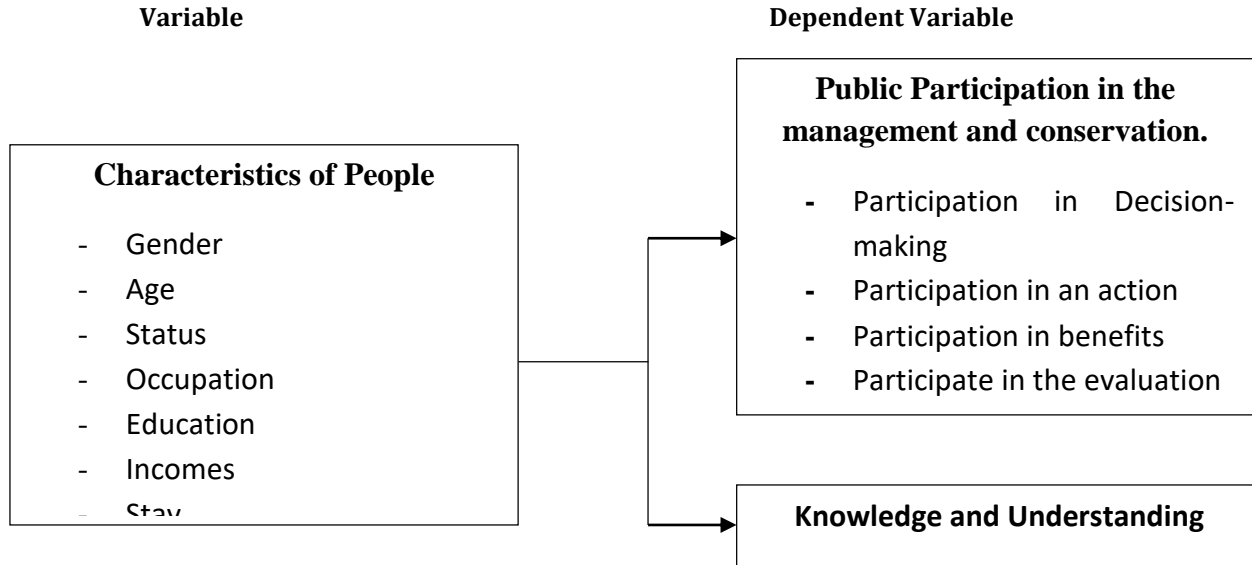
Variable

Dependent Variable

Characteristics of People

- Gender
- Age
- Status
- Occupation
- Education
- Incomes
- Stay

Public Participation in the management and conservation.

- Participation in Decision-making
- Participation in an action
- Participation in benefits
- Participate in the evaluation

Knowledge and Understanding